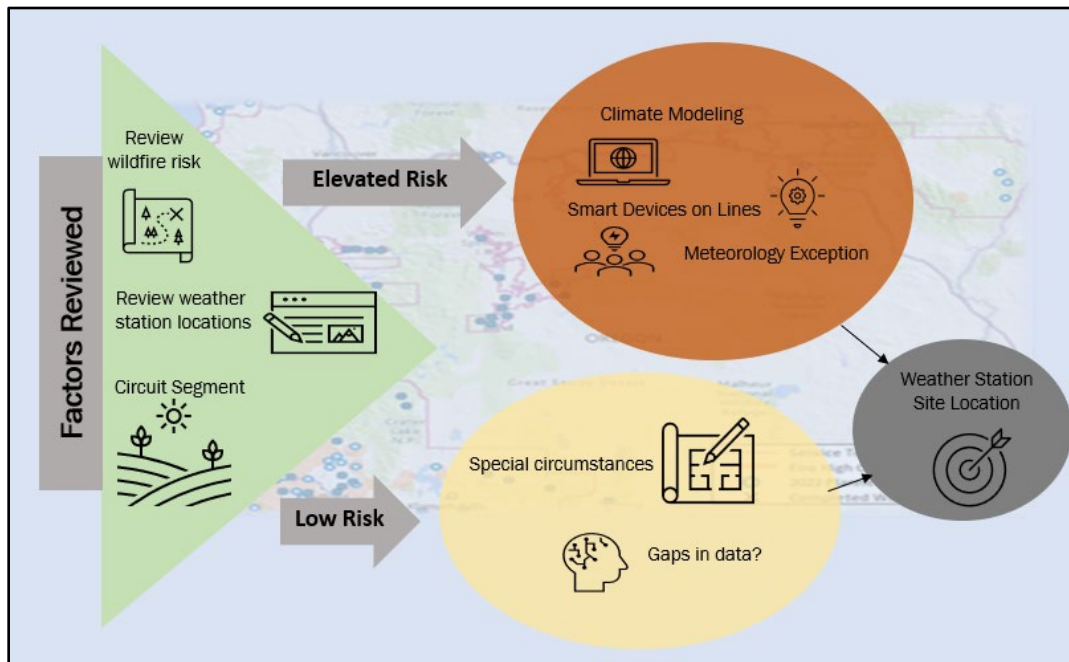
Factors Reviewed

Review wildfire risk

Review weather station locations

Circuit Segment

Elevated Risk

Climate Modeling

Smart Devices on Lines

Meteorology Exception

Low Risk

Special circumstances

Gaps in data?

Weather Station Site Location